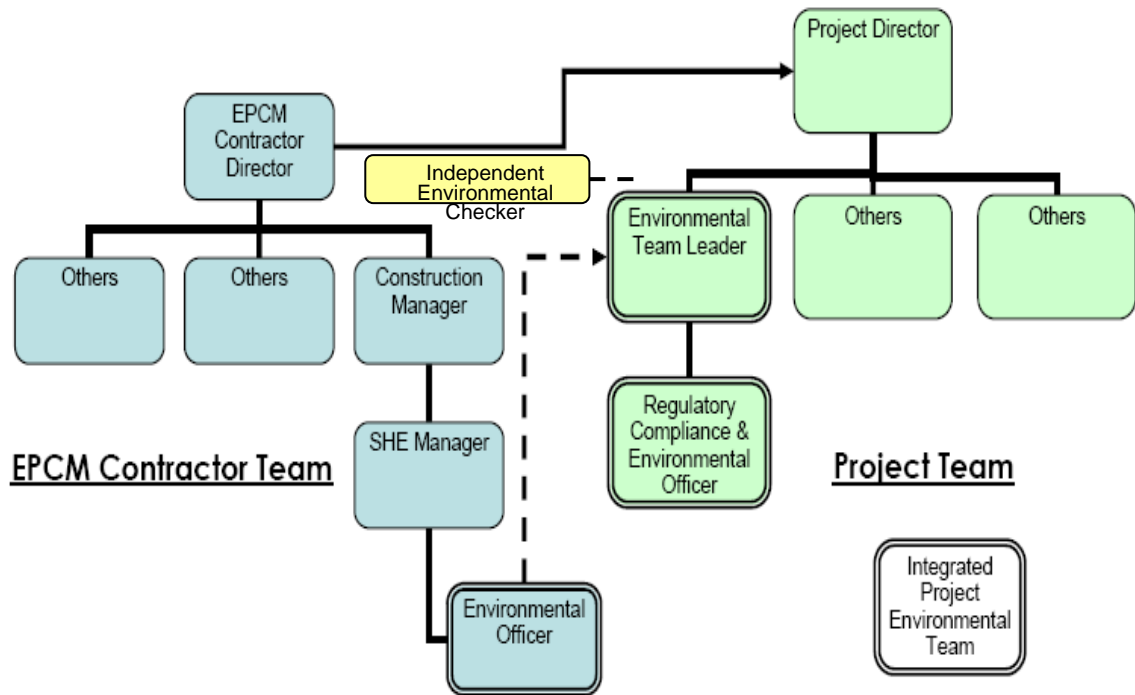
Project Director

EPCM Contractor Director

Independent Environmental Checker

Environmental Team Leader

Others

Others

Others

Others

Construction Manager

Regulatory Compliance & Environmental Officer

SHE Manager

EPCM Contractor Team

Project Team

Integrated Project Environmental Team

Environmental Officer